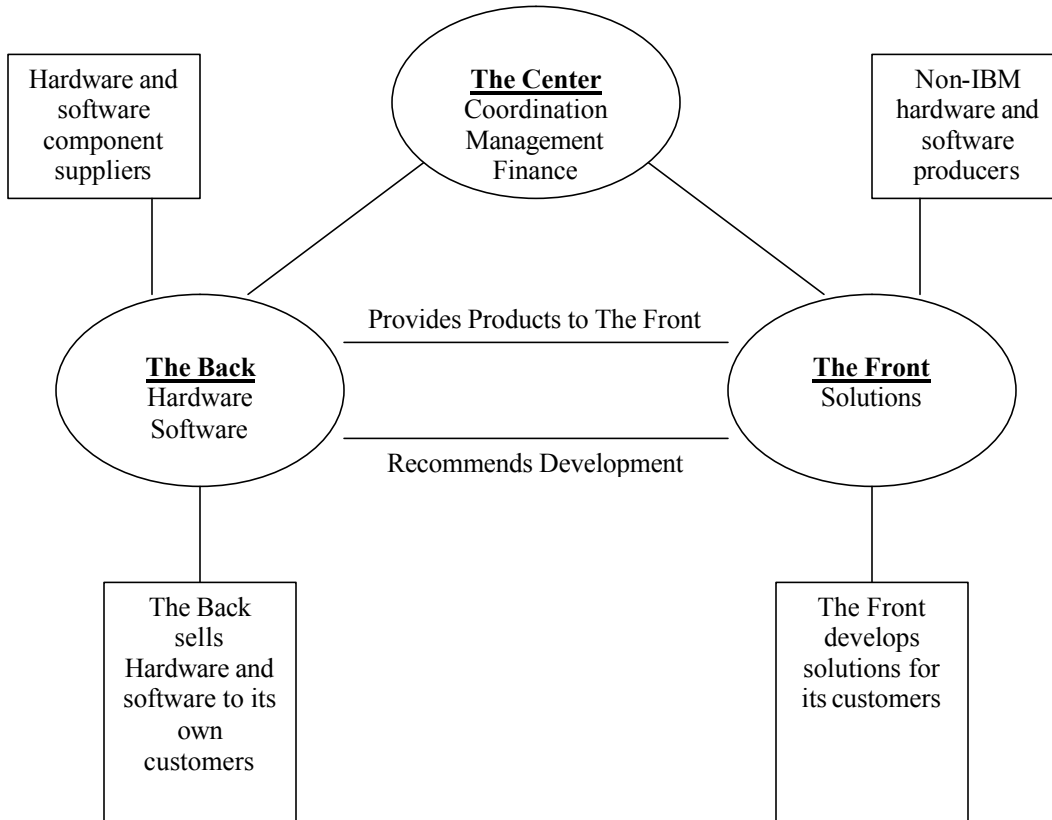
Hardware and software component suppliers

The Center
Coordination
Management
Finance

Non-IBM hardware and software producers

Provides Products to The Front

The Back
Hardware
Software

The Front
Solutions

Recommends Development

The Back sells Hardware and software to its own customers

The Front develops solutions for its customers